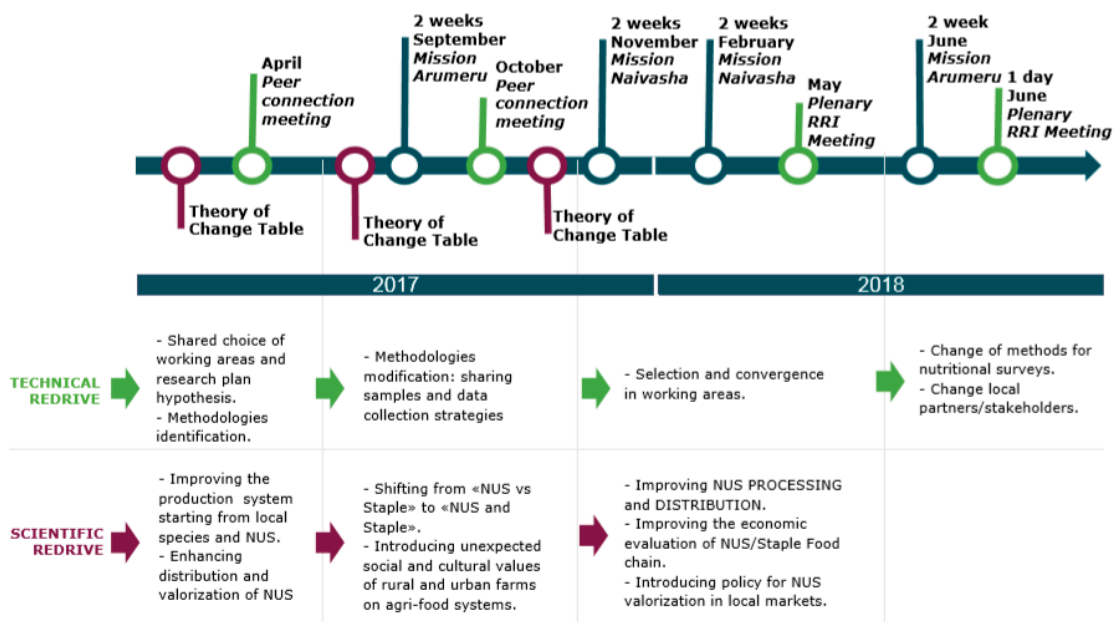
April
Peer connection meeting

Theory of Change Table

2 weeks
September
Mission Arumeru

Theory of Change Table

October
Peer connection meeting

Theory of Change Table

2 weeks
November
Mission Naivasha

2 weeks
February
Mission Naivasha

May
Plenary RRI Meeting

2 week
June
Mission Arumeru

1 day
June
Plenary RRI Meeting

2017

2018

TECHNICAL REDRIVE

- Shared choice of working areas and research plan hypothesis.
- Methodologies identification.

- Methodologies modification: sharing samples and data collection strategies

- Selection and convergence in working areas.

- Change of methods for nutritional surveys.
- Change local partners/stakeholders.

SCIENTIFIC REDRIVE

- Improving the production system starting from local species and NUS.
- Enhancing distribution and valorization of NUS

- Shifting from «NUS vs Staple» to «NUS and Staple».
- Introducing unexpected social and cultural values of rural and urban farms on agri-food systems.

- Improving NUS PROCESSING and DISTRIBUTION.
- Improving the economic evaluation of NUS/Staple Food chain.
- Introducing policy for NUS valorization in local markets.